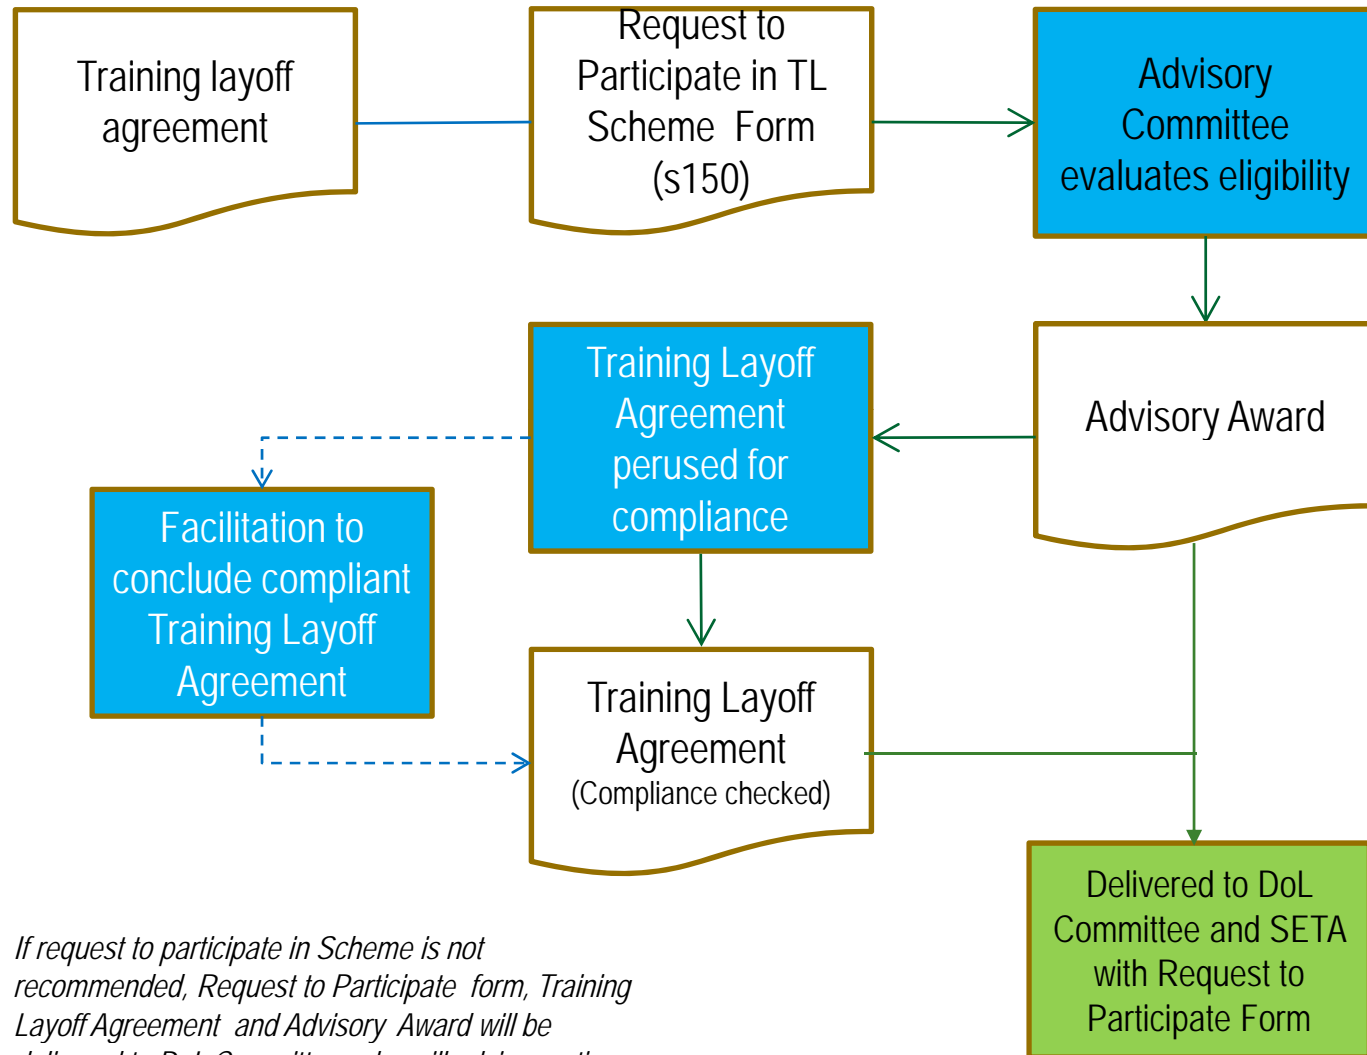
Training layoff agreement

Request to Participate in TL Scheme Form (s150)

Advisory Committee evaluates eligibility

Training Layoff Agreement perused for compliance

Advisory Award

Facilitation to conclude compliant Training Layoff Agreement

Training Layoff Agreement
(Compliance checked)

Delivered to DoL Committee and SETA with Request to Participate Form

If request to participate in Scheme is not recommended, Request to Participate form, Training Layoff Agreement and Advisory Award will be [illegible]